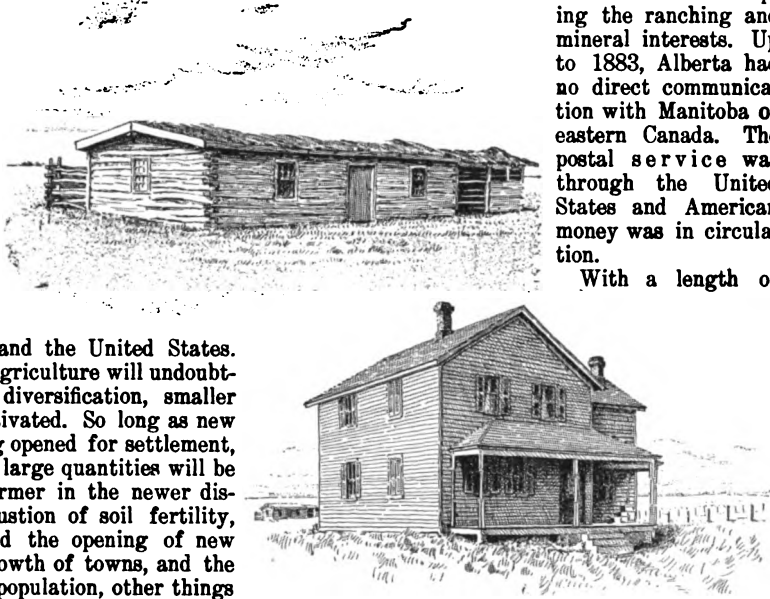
ing the ranching and mineral interests. Up to 1883, Alberta had no direct communication with Manitoba or eastern Canada. The postal service was through the United States and American money was in circulation.

With a length o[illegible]

and the United States. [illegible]griculture will undoubt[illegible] diversification, smaller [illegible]tivated. So long as new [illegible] opened for settlement, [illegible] large quantities will be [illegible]rmer in the newer dis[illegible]ustion of soil fertility, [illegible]d the opening of new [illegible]owth of towns, and the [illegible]population, other things